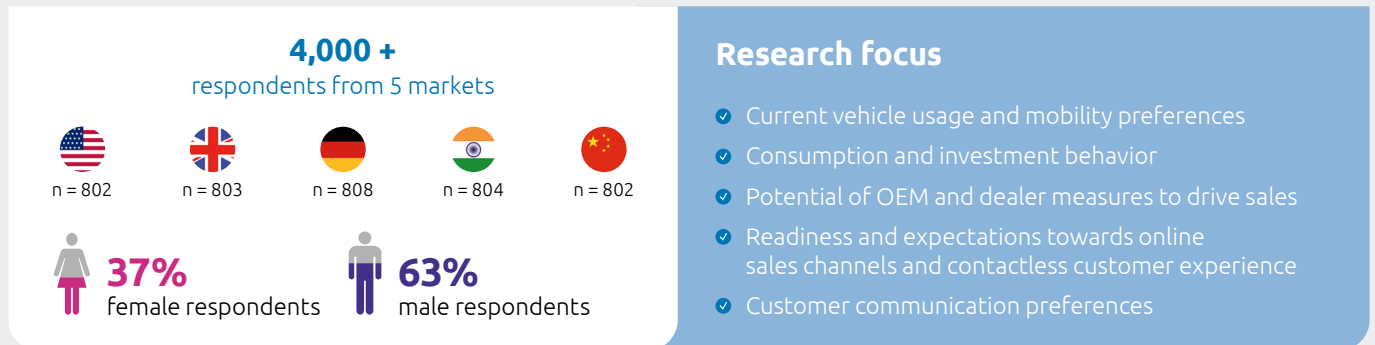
4,000 +
respondents from 5 markets

n = 802
n = 803
n = 808
n = 804
n = 802

37%
female respondents

63%
male respondents

Research focus

Current vehicle usage and mobility preferences
Consumption and investment behavior
Potential of OEM and dealer measures to drive sales
Readiness and expectations towards online sales channels and contactless customer experience
Customer communication preferences